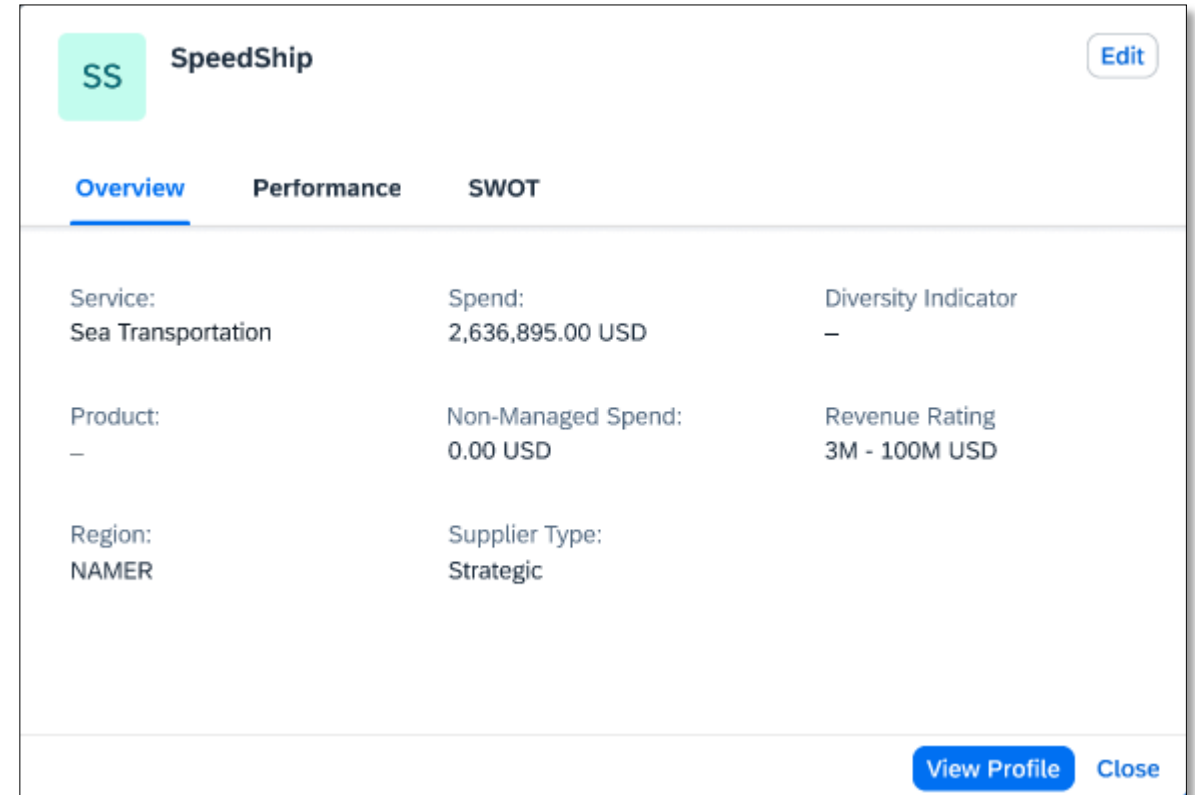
SS

SpeedShip

Edit

Overview Performance SWOT

Service:
Sea Transportation

Spend:
2,636,895.00 USD

Diversity Indicator
–

Product:
–

Non-Managed Spend:
0.00 USD

Revenue Rating
3M - 100M USD

Region:
NAMER

Supplier Type:
Strategic

View Profile Close